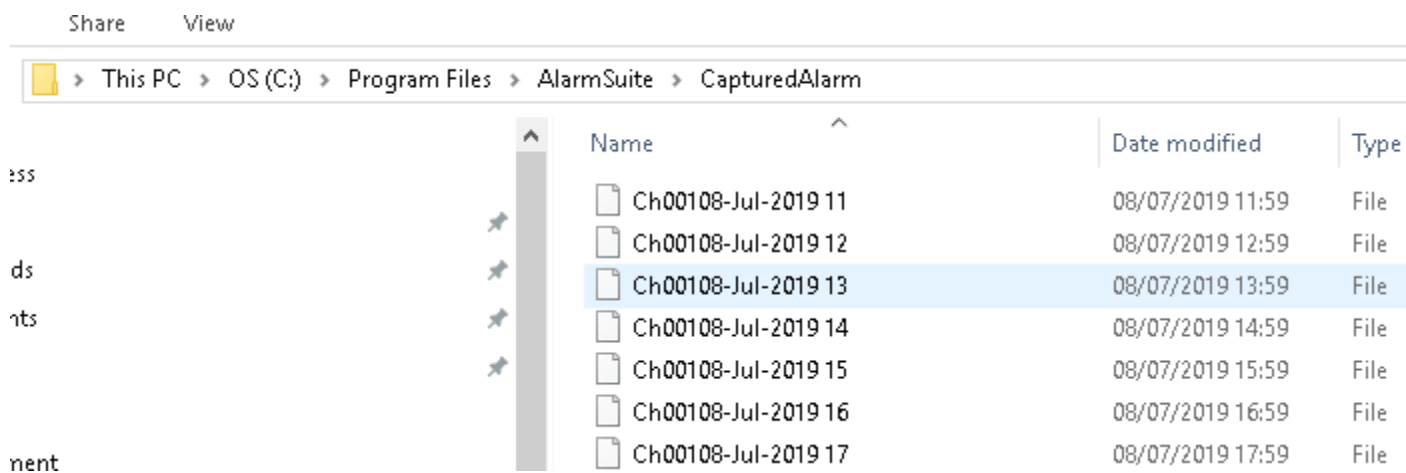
Share View

This PC > OS (C:) > Program Files > AlarmSuite > CapturedAlarm

ess
ds
nts
nent

| Name | Date modified | Type |
|---|---|---|
| Ch00108-Jul-2019 11 | 08/07/2019 11:59 | File |
| Ch00108-Jul-2019 12 | 08/07/2019 12:59 | File |
| Ch00108-Jul-2019 13 | 08/07/2019 13:59 | File |
| Ch00108-Jul-2019 14 | 08/07/2019 14:59 | File |
| Ch00108-Jul-2019 15 | 08/07/2019 15:59 | File |
| Ch00108-Jul-2019 16 | 08/07/2019 16:59 | File |
| Ch00108-Jul-2019 17 | 08/07/2019 17:59 | File |